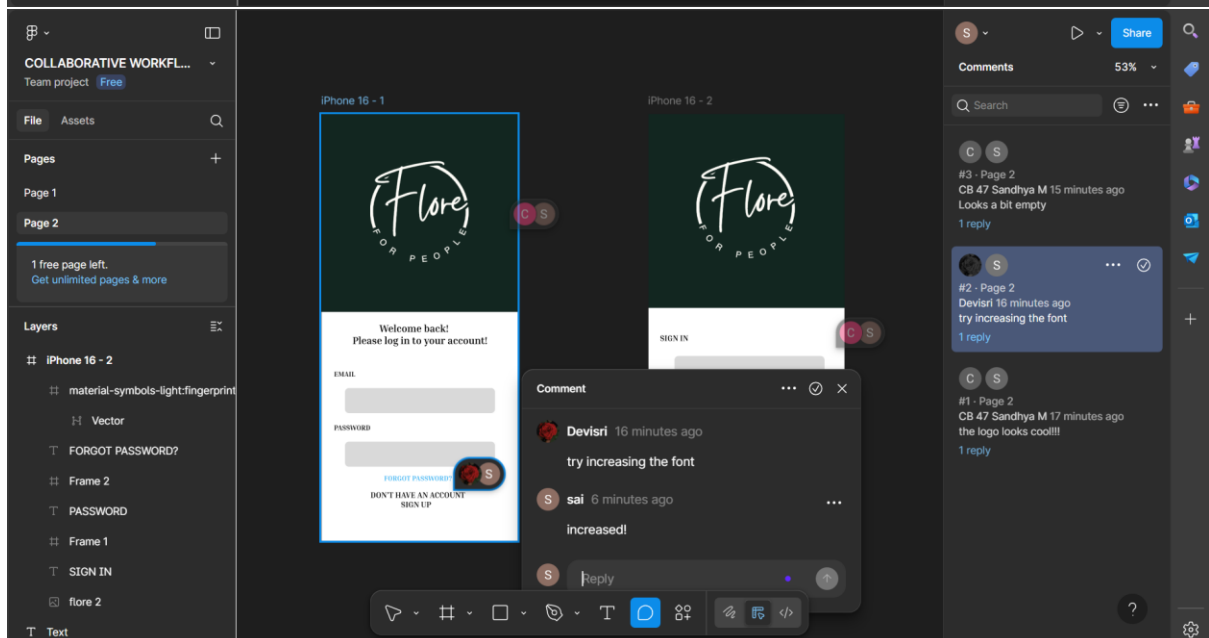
COLLABORATIVE WORKFL...
Team project Free

File Assets

Pages
Page 1
Page 2

1 free page left.
Get unlimited pages & more

Layers
iPhone 16 - 2
material-symbols-light:fingerprint
Vector
FORGOT PASSWORD?
Frame 2
PASSWORD
Frame 1
SIGN IN
flore 2
Text

iPhone 16 - 1

Flore
FOR PEOPLE

Welcome back!
Please log in to your account!

EMAIL

PASSWORD

FORGOT PASSWORD?

DON'T HAVE AN ACCOUNT
SIGN UP

iPhone 16 - 2

Flore
FOR PEOPLE

SIGN IN

Comment
Devisri 16 minutes ago
try increasing the font
sai 6 minutes ago
increased!
Reply

S
Share
Comments 53%
Search

C S
#3 · Page 2
CB 47 Sandhya M 15 minutes ago
Looks a bit empty
1 reply

S
#2 · Page 2
Devisri 16 minutes ago
try increasing the font
1 reply

C S
#1 · Page 2
CB 47 Sandhya M 17 minutes ago
the logo looks cool!!!
1 reply

?